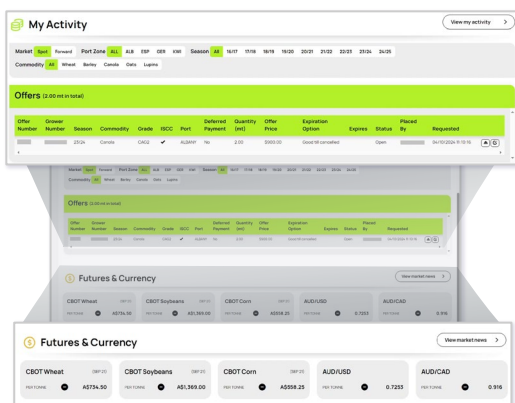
My Activity

View my activity >

Market Spot Forward Port Zone ALL ALB ESP GER KWI Season All 16/17 17/18 18/19 19/20 20/21 21/22 22/23 23/24 24/25

Commodity All Wheat Barley Canola Oats Lupins

Offers (2.00 mt in total)

| Offer Number | Grower Number | Season | Commodity | Grade | ISCC | Port | Deferred Payment | Quantity (mt) | Offer Price | Expiration Option | Expires | Status | Placed By | Requested |
|---|---|---|---|---|---|---|---|---|---|---|---|---|---|---|
| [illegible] | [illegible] | 23/24 | Canola | CAG2 | ✔ | ALBANY | No | 2.00 | $900.00 | Good till cancelled | | Open | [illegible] | 04/01/2024 11:13:15 |

Futures & Currency

View market news >

CBOT Wheat | CBOT Soybeans | CBOT Corn | AUD/USD | AUD/CAD

Futures & Currency

View market news >

| CBOT Wheat DEF 23 | CBOT Soybeans DEF 23 | CBOT Corn DEF 23 | AUD/USD | AUD/CAD |
|---|---|---|---|---|
| PER TONNE A$734.50 | PER TONNE A$1,369.00 | PER TONNE A$558.25 | PER TONNE 0.7253 | PER TONNE 0.916 |